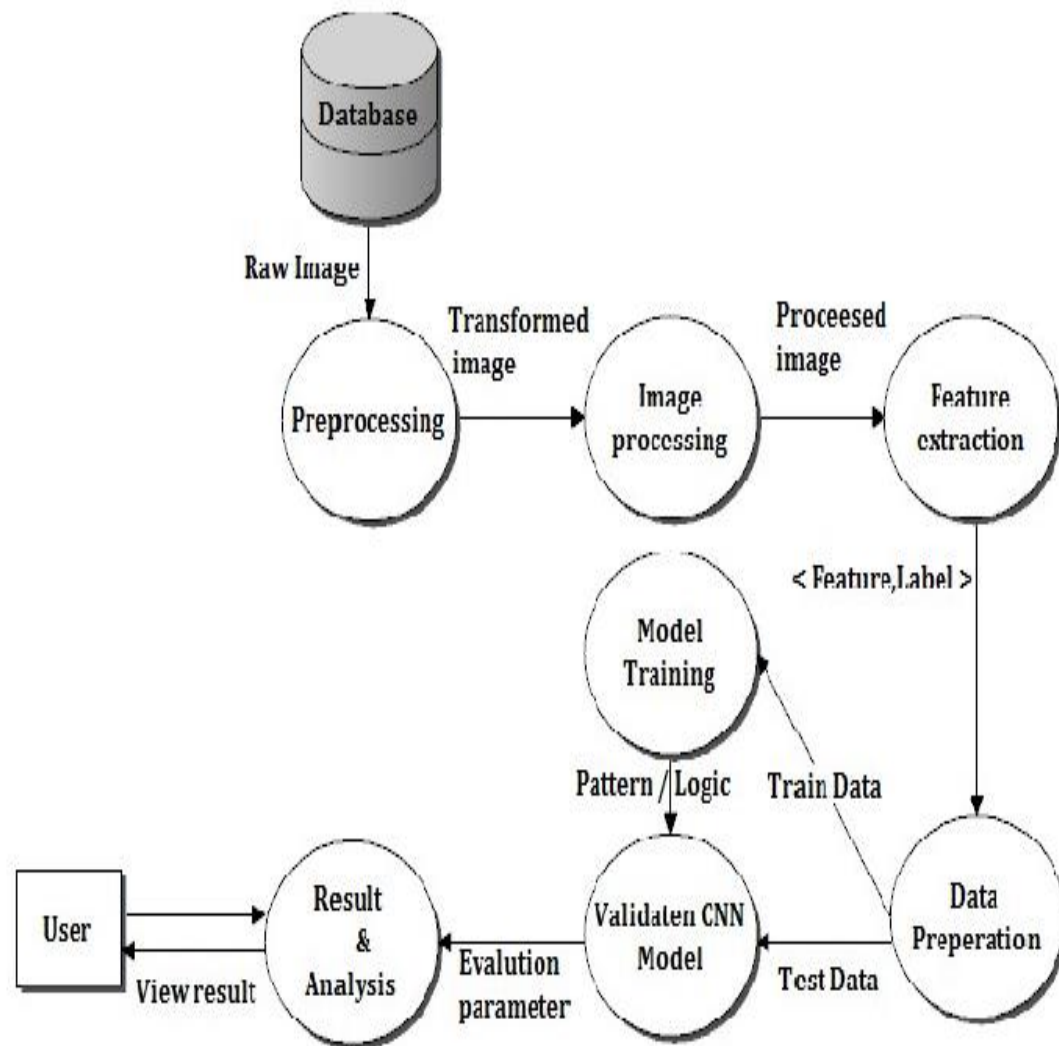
Database

Raw Image

Preprocessing

Transformed image

Image processing

Proceesed image

Feature extraction

< Feature,Label >

Model Training

Pattern / Logic

Train Data

Data Preperation

Validaten CNN Model

Test Data

Result & Analysis

Evalution parameter

User

View result